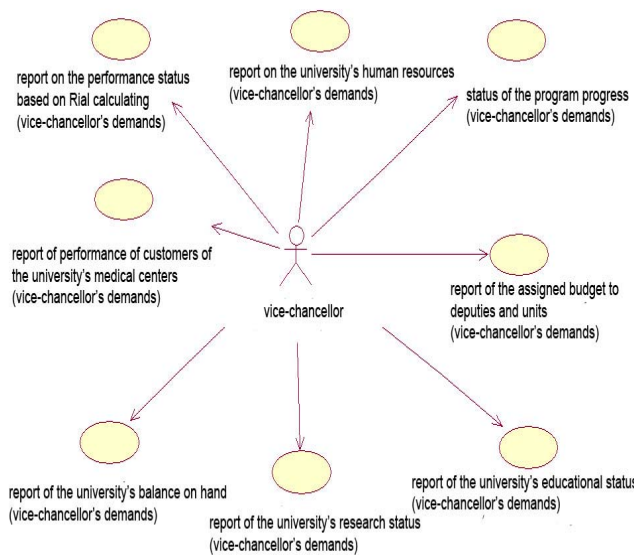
report on the performance status based on Rial calculating (vice-chancellor's demands)

report on the university's human resources (vice-chancellor's demands)

status of the program progress (vice-chancellor's demands)

report of performance of customers of the university's medical centers (vice-chancellor's demands)

vice-chancellor

report of the assigned budget to deputies and units (vice-chancellor's demands)

report of the university's balance on hand (vice-chancellor's demands)

report of the university's research status (vice-chancellor's demands)

report of the university's educational status (vice-chancellor's demands)